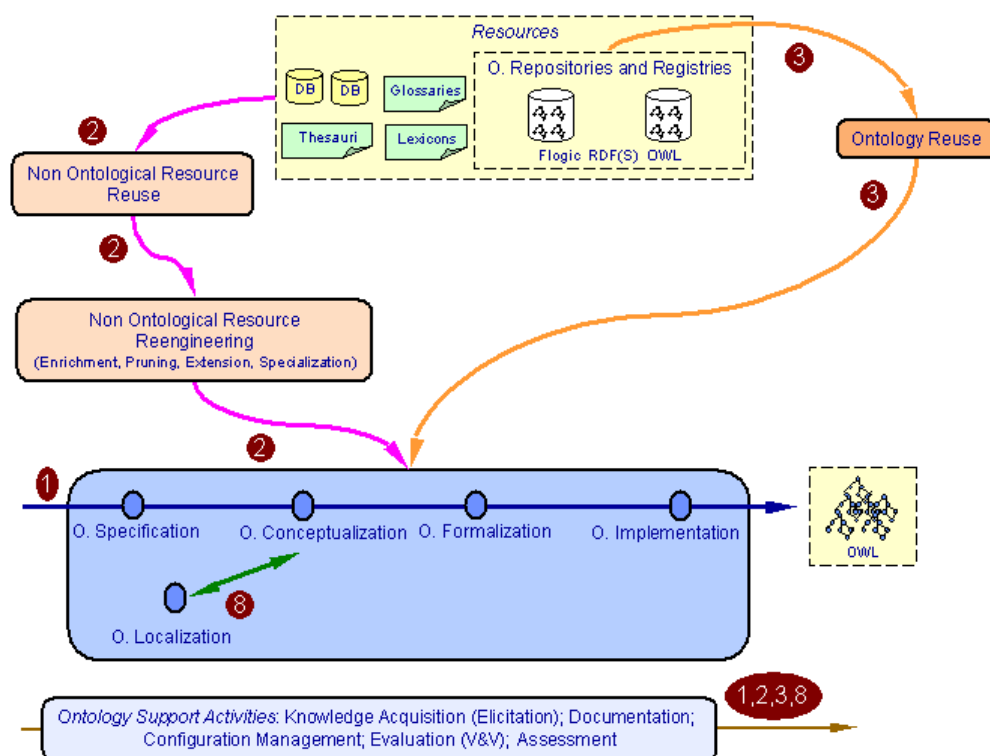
Resources

DB DB Glossaries Thesauri Lexicons

O. Repositories and Registries

Flogic RDF(S) OWL

3

Ontology Reuse

3

2

Non Ontological Resource Reuse

2

Non Ontological Resource Reengineering (Enrichment, Pruning, Extension, Specialization)

2

1

O. Specification O. Conceptualization O. Formalization O. Implementation

OWL

8

O. Localization

1,2,3,8

Ontology Support Activities: Knowledge Acquisition (Elicitation); Documentation; Configuration Management; Evaluation (V&V); Assessment